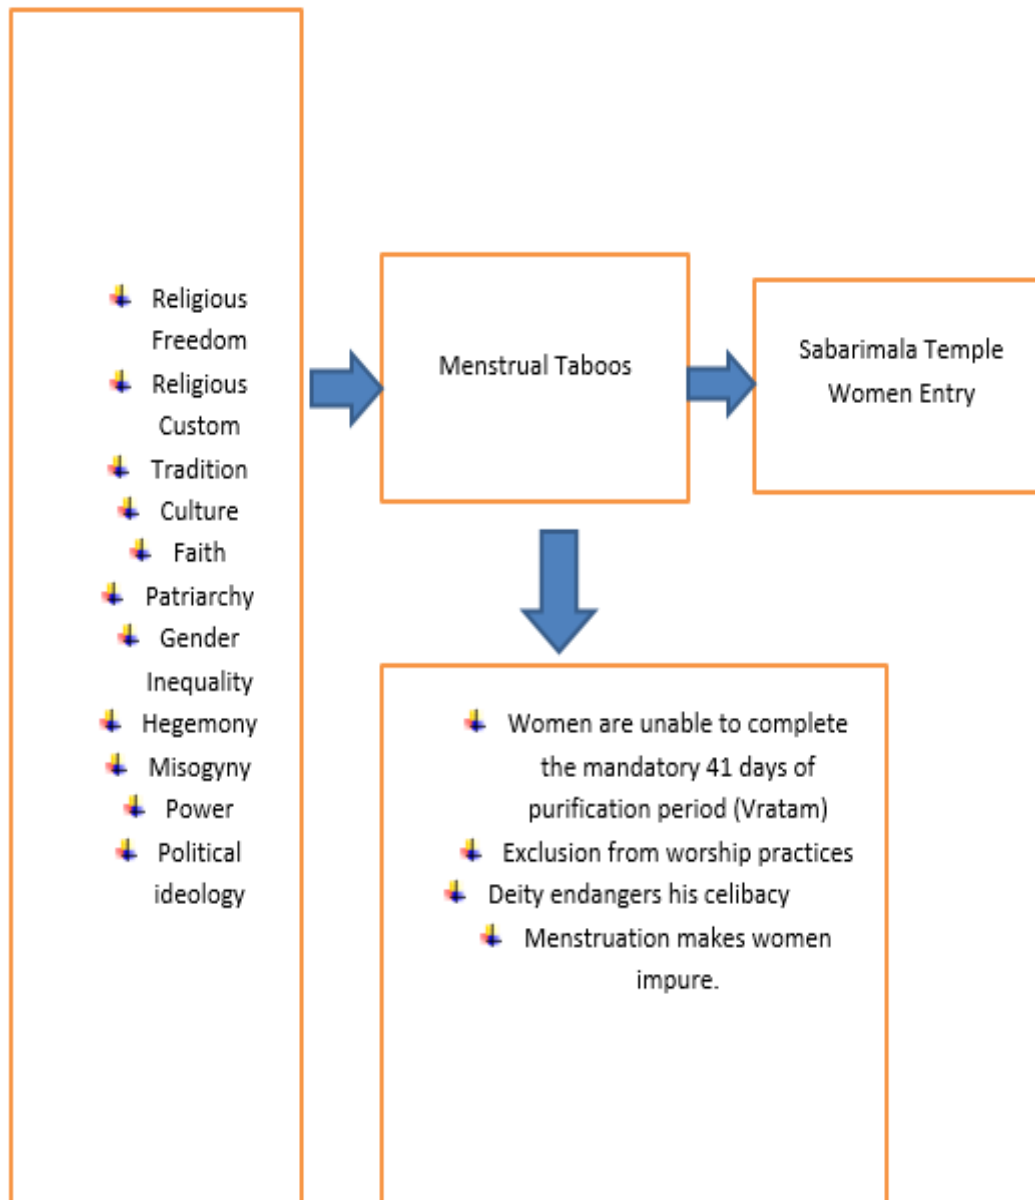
- Religious Freedom
- Religious Custom
- Tradition
- Culture
- Faith
- Patriarchy
- Gender Inequality
- Hegemony
- Misogyny
- Power
- Political ideology

Menstrual Taboos

Sabarimala Temple Women Entry

- Women are unable to complete the mandatory 41 days of purification period (Vratam)
- Exclusion from worship practices
- Deity endangers his celibacy
- Menstruation makes women impure.